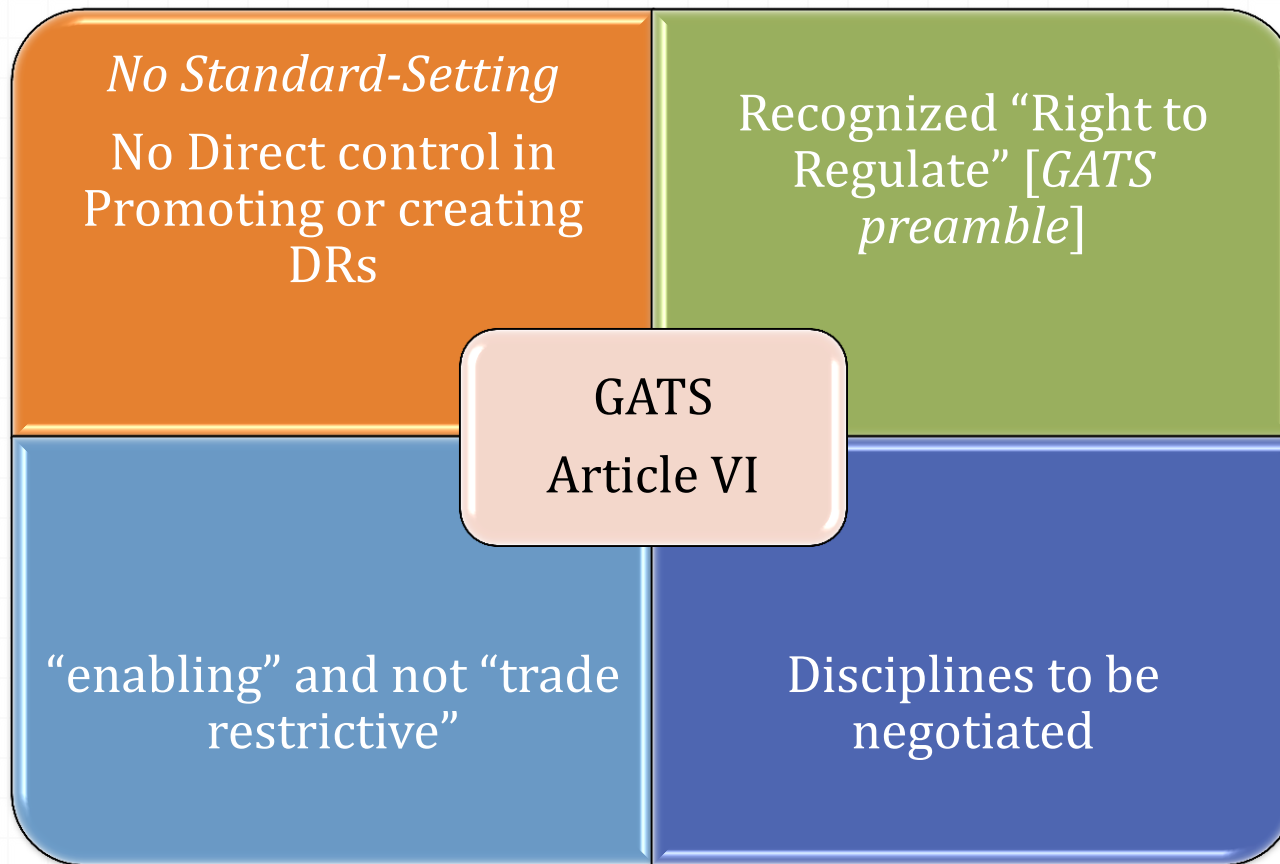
*No Standard-Setting*

No Direct control in Promoting or creating DRs

Recognized “Right to Regulate” [*GATS preamble*]

GATS
Article VI

“enabling” and not “trade restrictive”

Disciplines to be negotiated